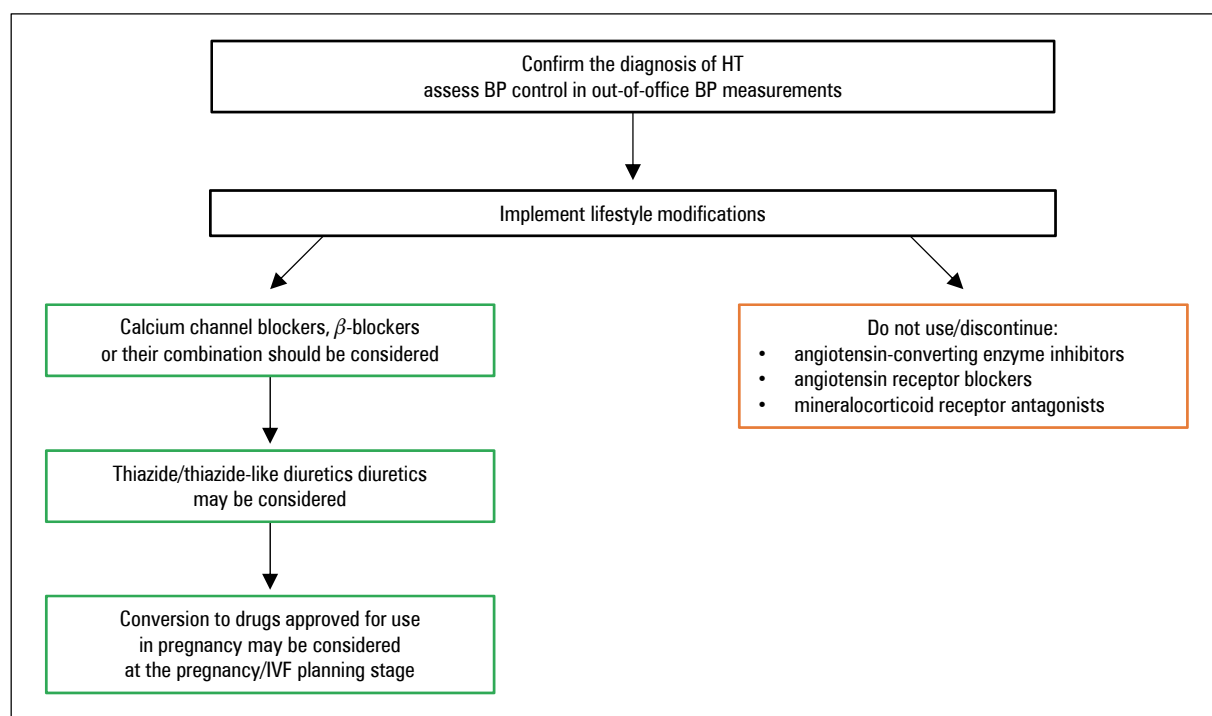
Confirm the diagnosis of HT
assess BP control in out-of-office BP measurements

Implement lifestyle modifications

Calcium channel blockers, $\beta$-blockers or their combination should be considered

Thiazide/thiazide-like diuretics diuretics may be considered

Conversion to drugs approved for use in pregnancy may be considered at the pregnancy/IVF planning stage

Do not use/discontinue:
• angiotensin-converting enzyme inhibitors
• angiotensin receptor blockers
• mineralocorticoid receptor antagonists